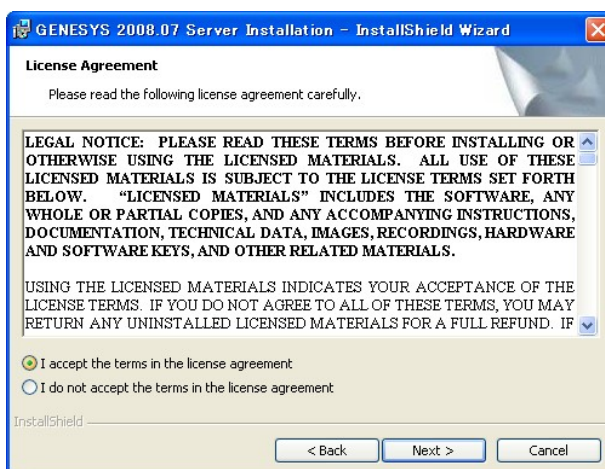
GENESYS 2008.07 Server Installation - InstallShield Wizard

License Agreement

Please read the following license agreement carefully.

LEGAL NOTICE: PLEASE READ THESE TERMS BEFORE INSTALLING OR OTHERWISE USING THE LICENSED MATERIALS. ALL USE OF THESE LICENSED MATERIALS IS SUBJECT TO THE LICENSE TERMS SET FORTH BELOW. "LICENSED MATERIALS" INCLUDES THE SOFTWARE, ANY WHOLE OR PARTIAL COPIES, AND ANY ACCOMPANYING INSTRUCTIONS, DOCUMENTATION, TECHNICAL DATA, IMAGES, RECORDINGS, HARDWARE AND SOFTWARE KEYS, AND OTHER RELATED MATERIALS.

USING THE LICENSED MATERIALS INDICATES YOUR ACCEPTANCE OF THE LICENSE TERMS. IF YOU DO NOT AGREE TO ALL OF THESE TERMS, YOU MAY RETURN ANY UNINSTALLED LICENSED MATERIALS FOR A FULL REFUND. IF

I accept the terms in the license agreement

I do not accept the terms in the license agreement

InstallShield

< Back

Next >

Cancel